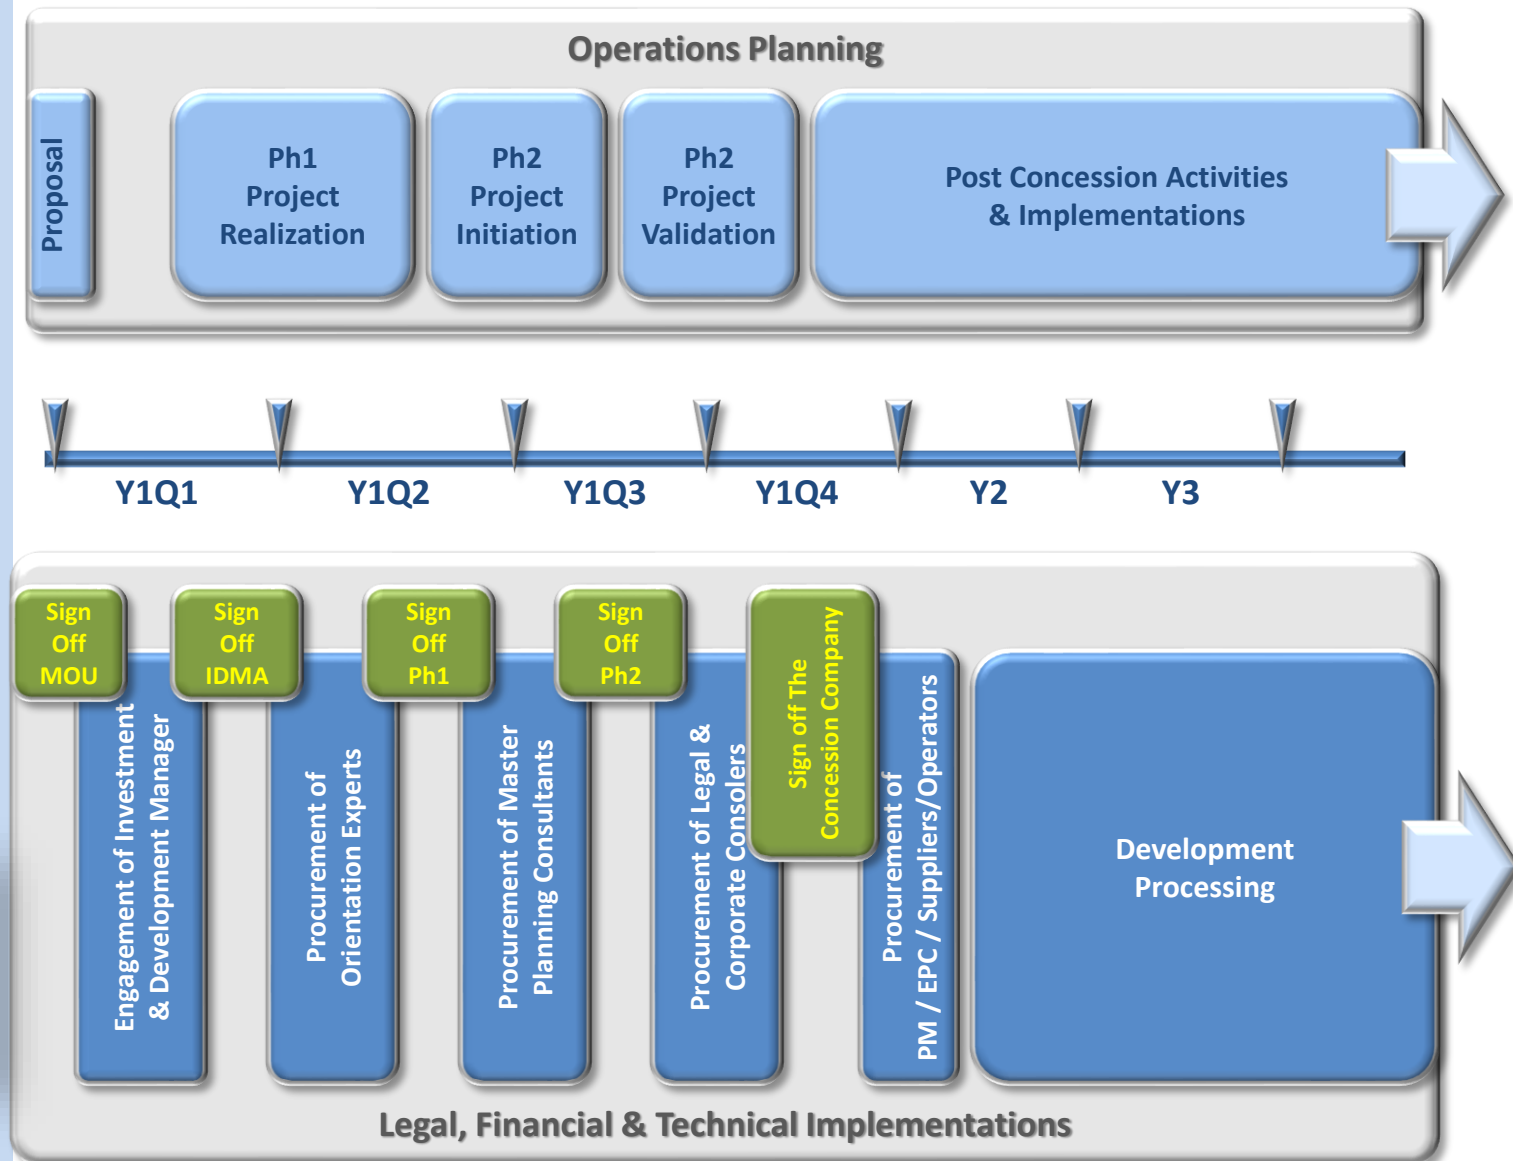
Operations Planning

Proposal

Ph1 Project Realization

Ph2 Project Initiation

Ph2 Project Validation

Post Concession Activities & Implementations

Y1Q1

Y1Q2

Y1Q3

Y1Q4

Y2

Y3

Sign Off MOU

Sign Off IDMA

Sign Off Ph1

Sign Off Ph2

Sign off The Concession Company

Engagement of Investment & Development Manager

Procurement of Orientation Experts

Procurement of Master Planning Consultants

Procurement of Legal & Corporate Consolers

Procurement of PM / EPC / Suppliers/Operators

Development Processing

Legal, Financial & Technical Implementations